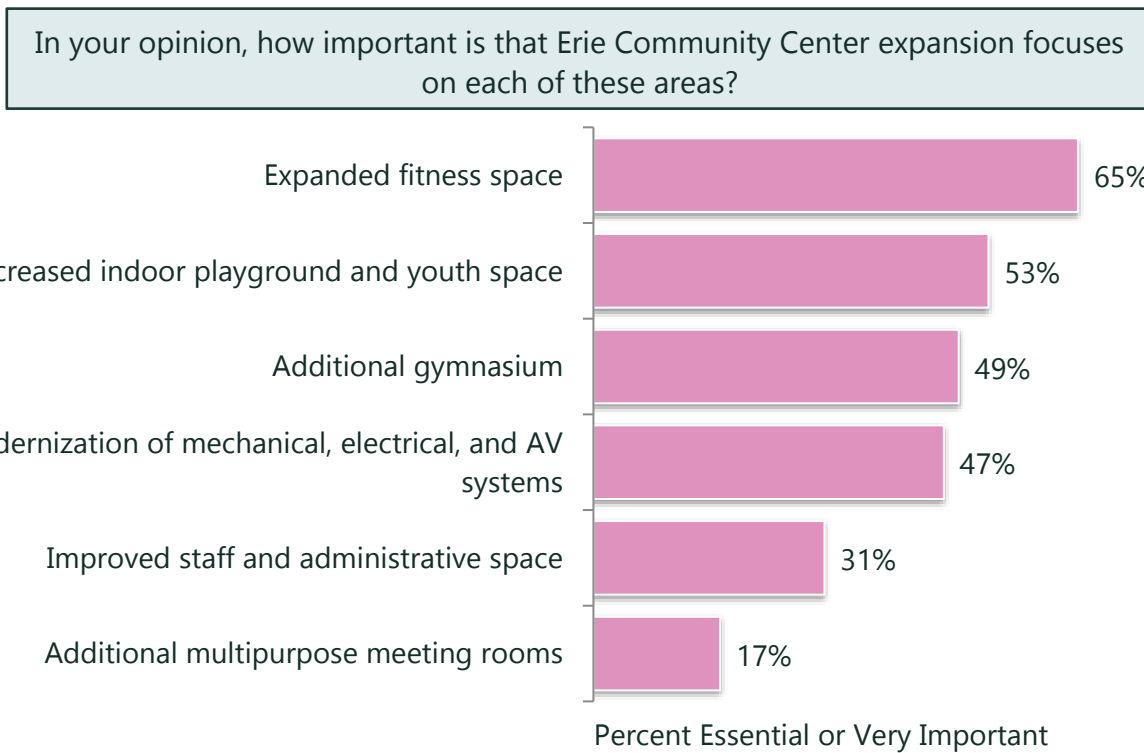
In your opinion, how important is that Erie Community Center expansion focuses on each of these areas?

Expanded fitness space 65%

creased indoor playground and youth space 53%

Additional gymnasium 49%

dernization of mechanical, electrical, and AV systems 47%

Improved staff and administrative space 31%

Additional multipurpose meeting rooms 17%

Percent Essential or Very Important